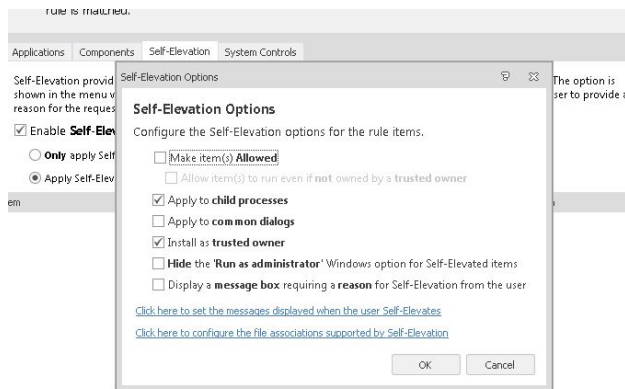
rule is matched.

Applications Components Self-Elevation System Controls

Self-Elevation provid shown in the menu v reason for the reques

☑ Enable Self-Elev

Only apply Self

Apply Self-Elev

em

The option is ser to provide a

Self-Elevation Options

?

Self-Elevation Options

Configure the Self-Elevation options for the rule items.

☐ Make item(s) Allowed

☐ Allow item(s) to run even if not owned by a trusted owner

☑ Apply to child processes

☐ Apply to common dialogs

☑ Install as trusted owner

☐ Hide the 'Run as administrator' Windows option for Self-Elevated items

☐ Display a message box requiring a reason for Self-Elevation from the user

Click here to set the messages displayed when the user Self-Elevates

Click here to configure the file associations supported by Self-Elevation

OK Cancel